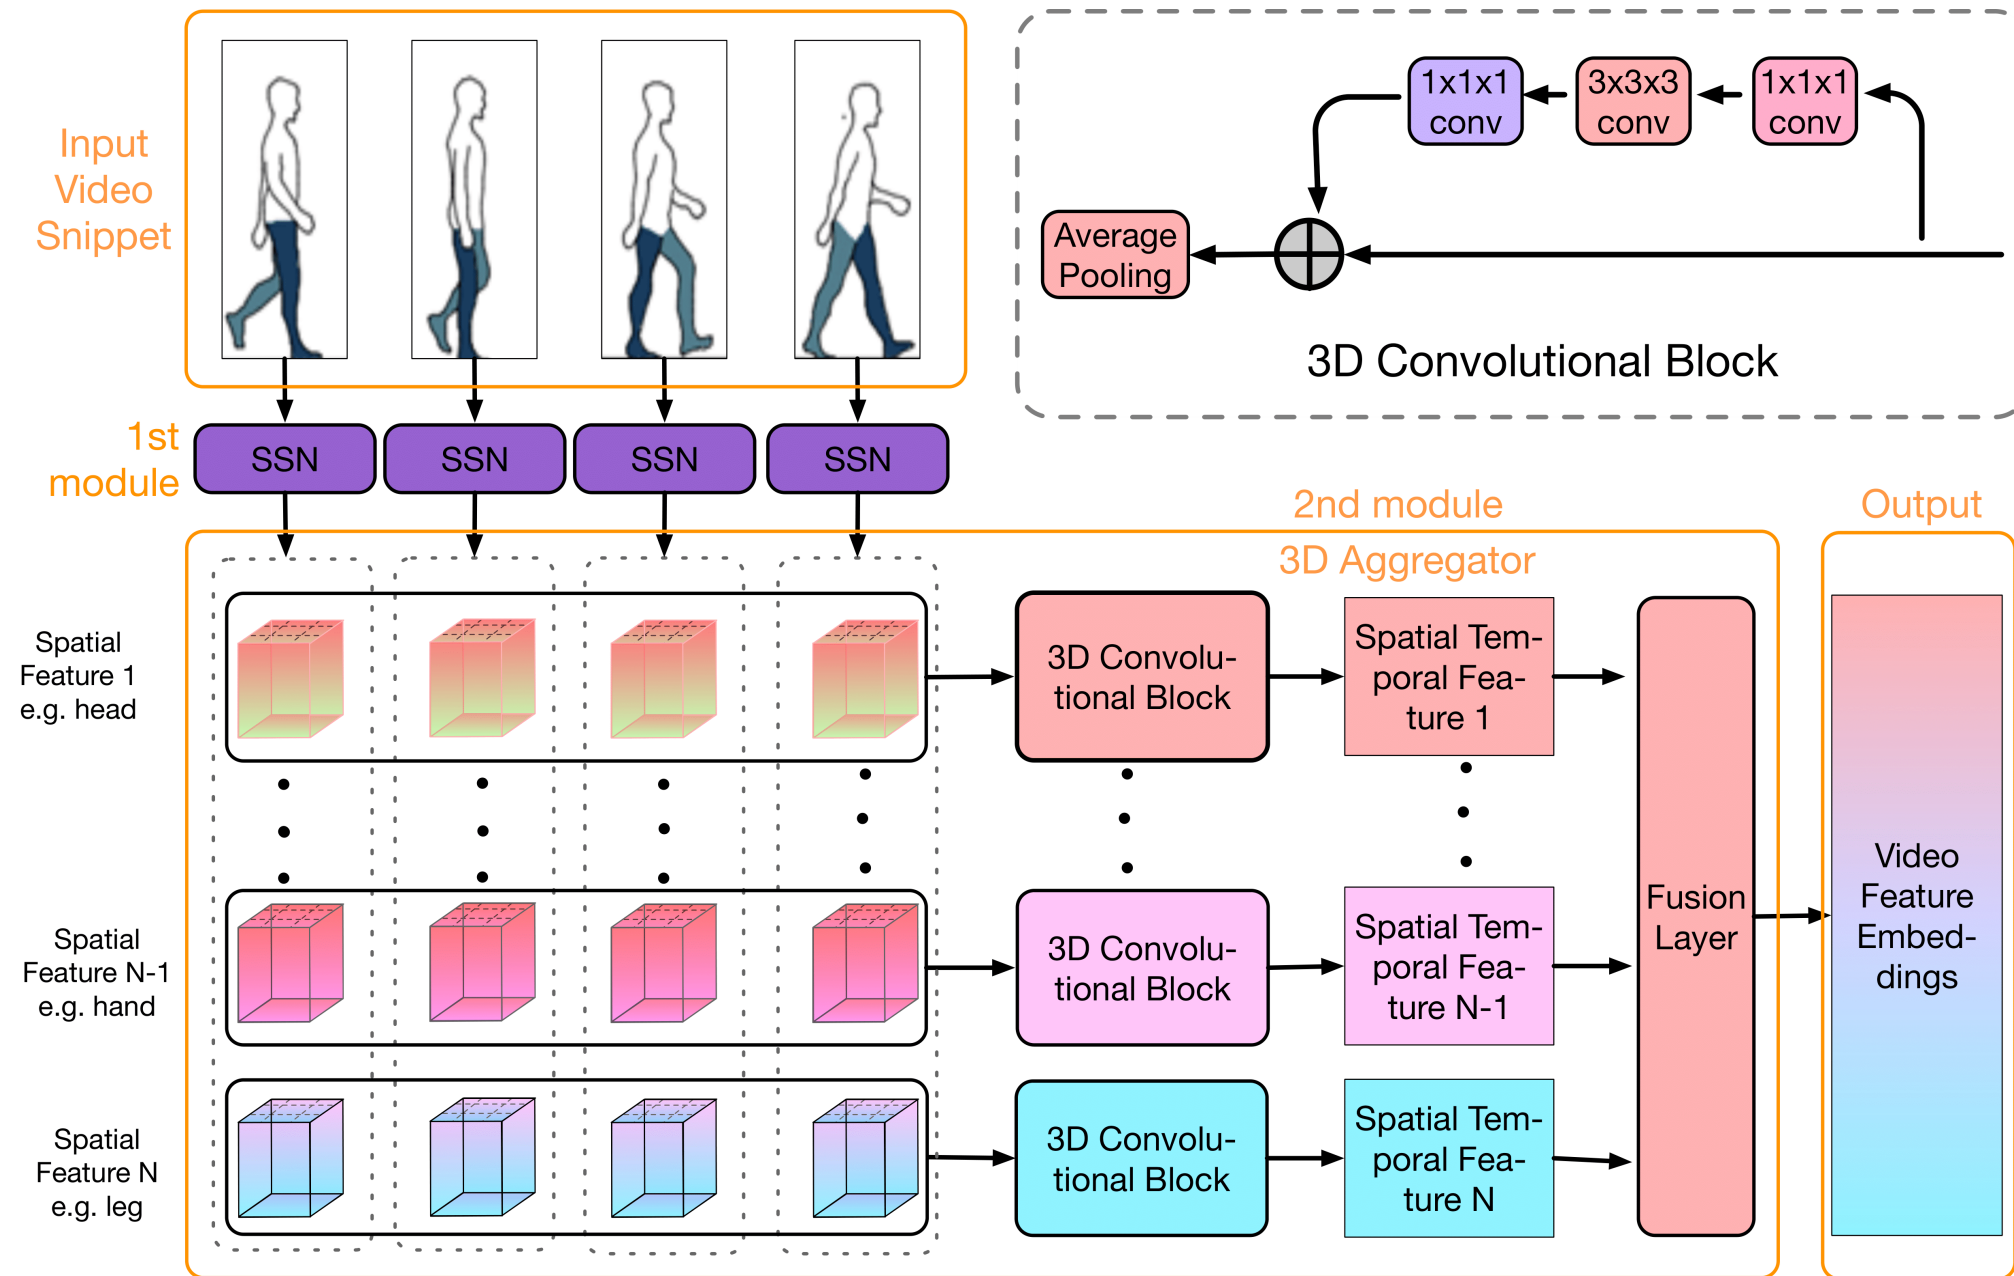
Input Video Snippet

1x1x1 conv

3x3x3 conv

1x1x1 conv

Average Pooling

3D Convolutional Block

1st module

SSN

SSN

SSN

SSN

2nd module

Output

3D Aggregator

Spatial Feature 1 e.g. head

3D Convolutional Block

Spatial Temporal Feature 1

Fusion Layer

Video Feature Embeddings

Spatial Feature N-1 e.g. hand

3D Convolutional Block

Spatial Temporal Feature N-1

Spatial Feature N e.g. leg

3D Convolutional Block

Spatial Temporal Feature N